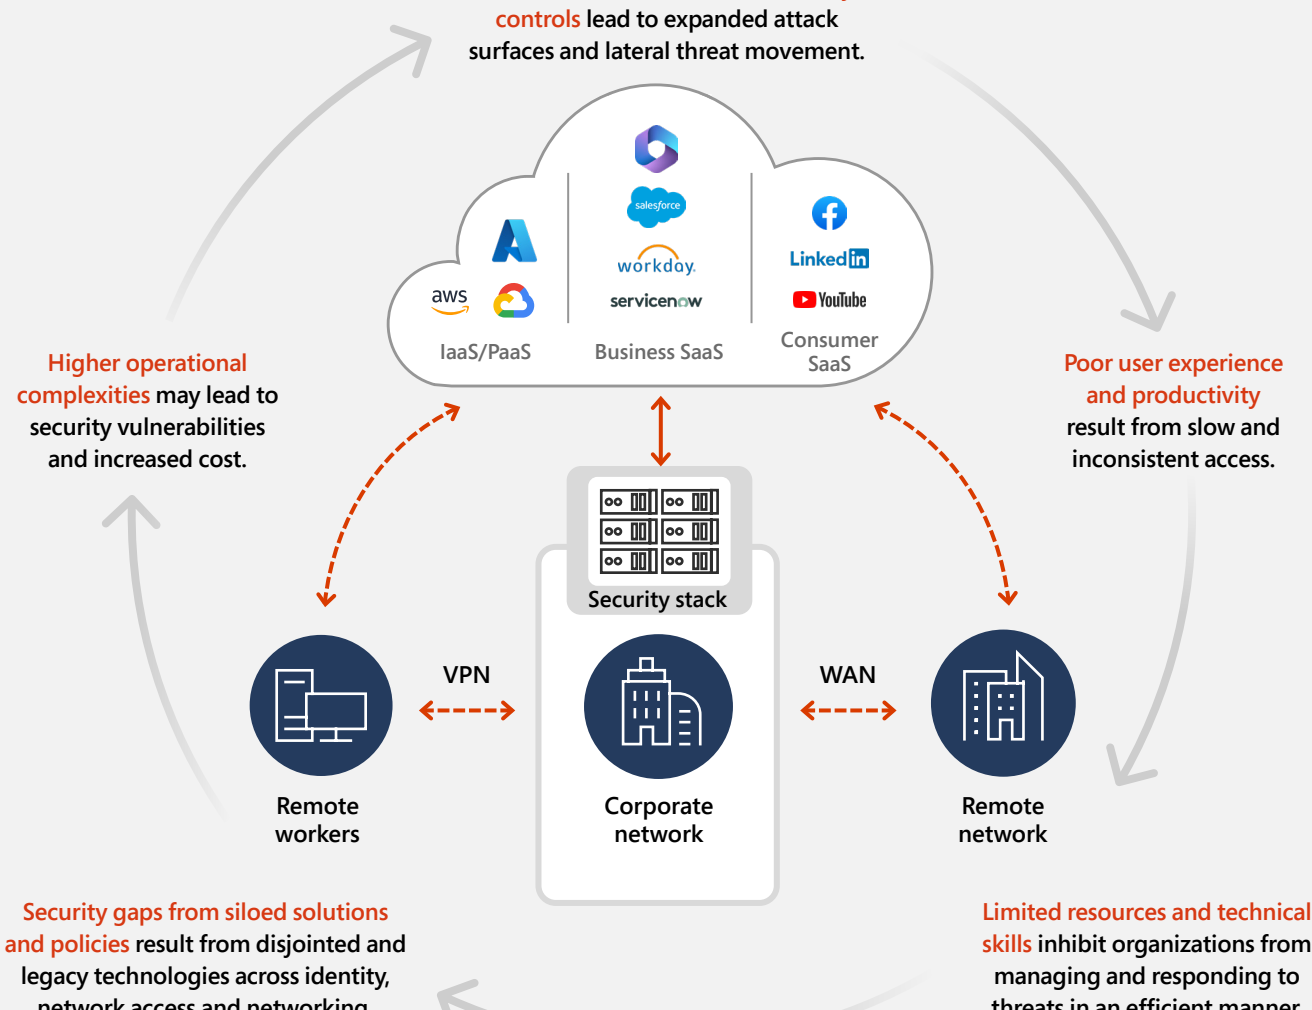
controls lead to expanded attack surfaces and lateral threat movement.

salesforce
workday.
servicenow
aws
IaaS/PaaS
Business SaaS
LinkedIn
YouTube
Consumer SaaS

Higher operational complexities may lead to security vulnerabilities and increased cost.

Poor user experience and productivity result from slow and inconsistent access.

Security stack

VPN
WAN

Remote workers
Corporate network
Remote network

Security gaps from siloed solutions and policies result from disjointed and legacy technologies across identity, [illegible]

Limited resources and technical skills inhibit organizations from managing and responding to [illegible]